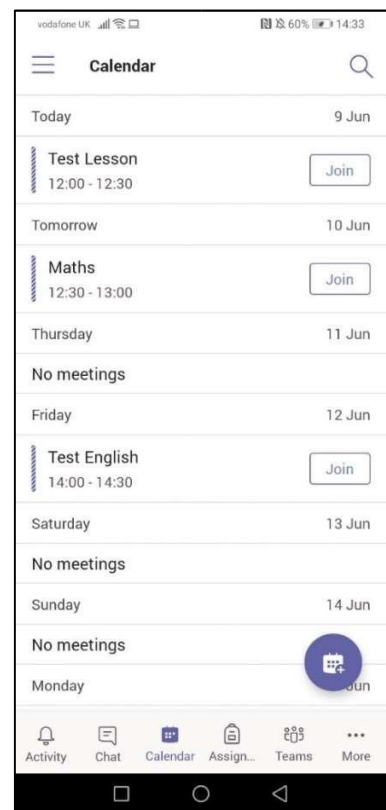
vodafone UK 60% 14:33

Calendar

Today 9 Jun

Test Lesson
12:00 - 12:30
Join

Tomorrow 10 Jun

Maths
12:30 - 13:00
Join

Thursday 11 Jun

No meetings

Friday 12 Jun

Test English
14:00 - 14:30
Join

Saturday 13 Jun

No meetings

Sunday 14 Jun

No meetings

Monday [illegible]un

Activity Chat Calendar Assign... Teams More